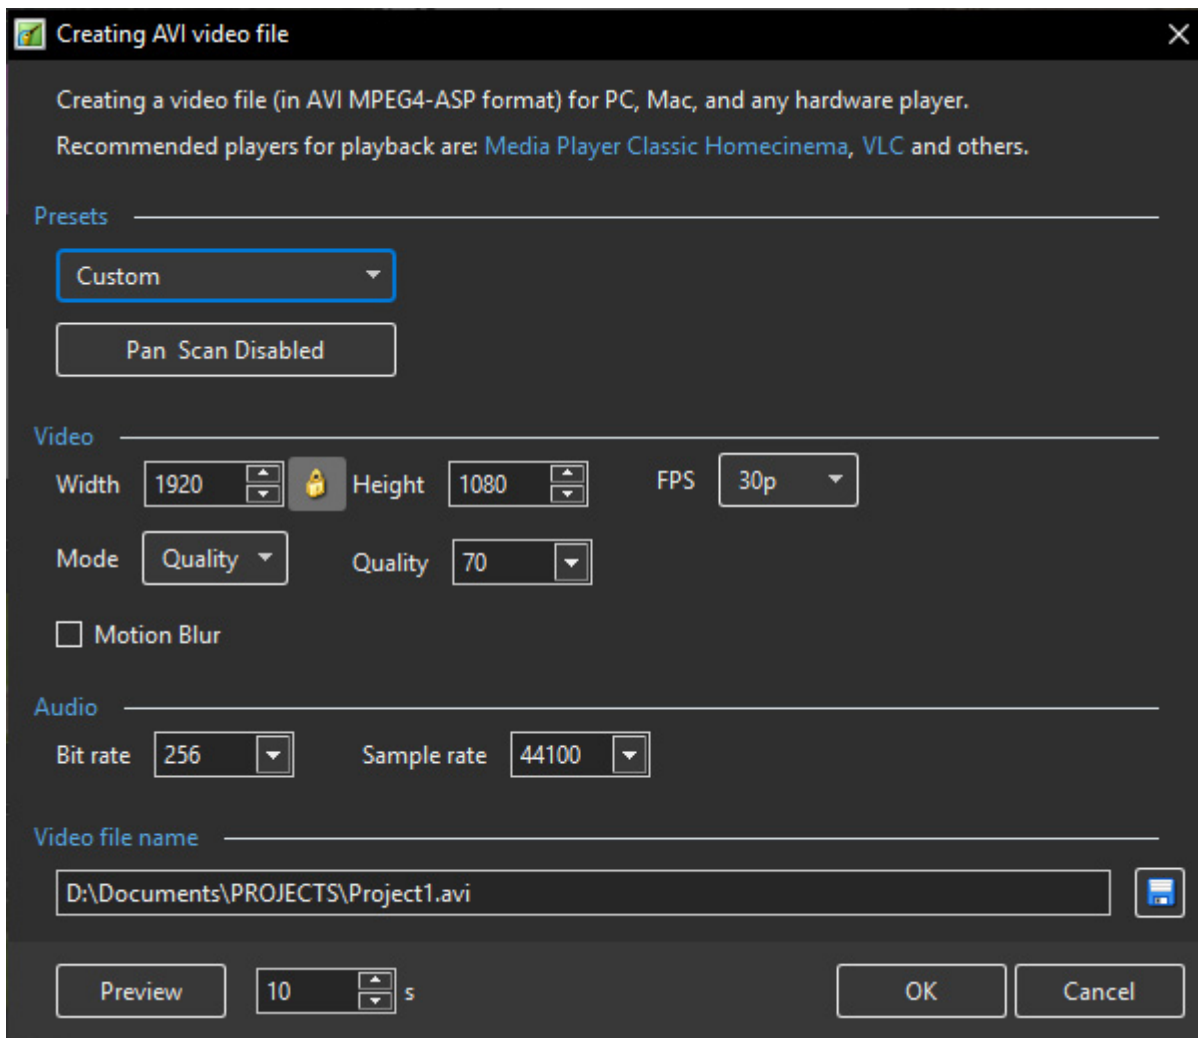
Creating AVI video file

Creating a video file (in AVI MPEG4-ASP format) for PC, Mac, and any hardware player.

Recommended players for playback are: Media Player Classic Homecinema, VLC and others.

Presets

Custom

Pan Scan Disabled

Video

Width 1920 Height 1080 FPS 30p

Mode Quality Quality 70

Motion Blur

Audio

Bit rate 256 Sample rate 44100

Video file name

D:\Documents\PROJECTS\Project1.avi

Preview 10 s OK Cancel